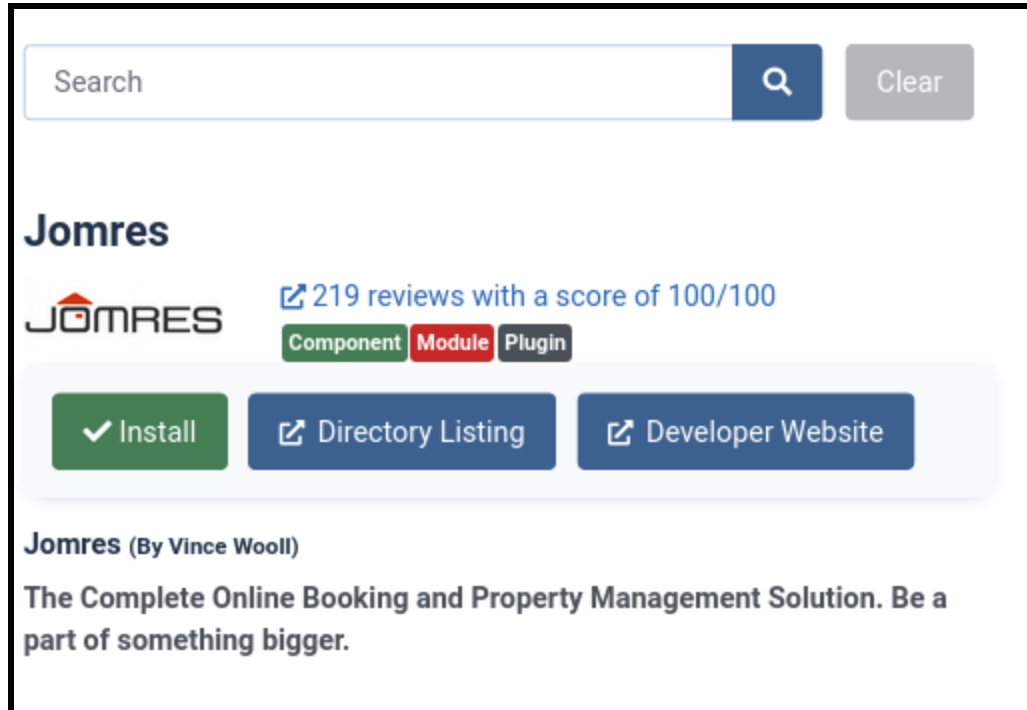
Search

Clear

Jomres

JOMRES

219 reviews with a score of 100/100

Component Module Plugin

Install

Directory Listing

Developer Website

Jomres (By Vince Wooll)

The Complete Online Booking and Property Management Solution. Be a part of something bigger.